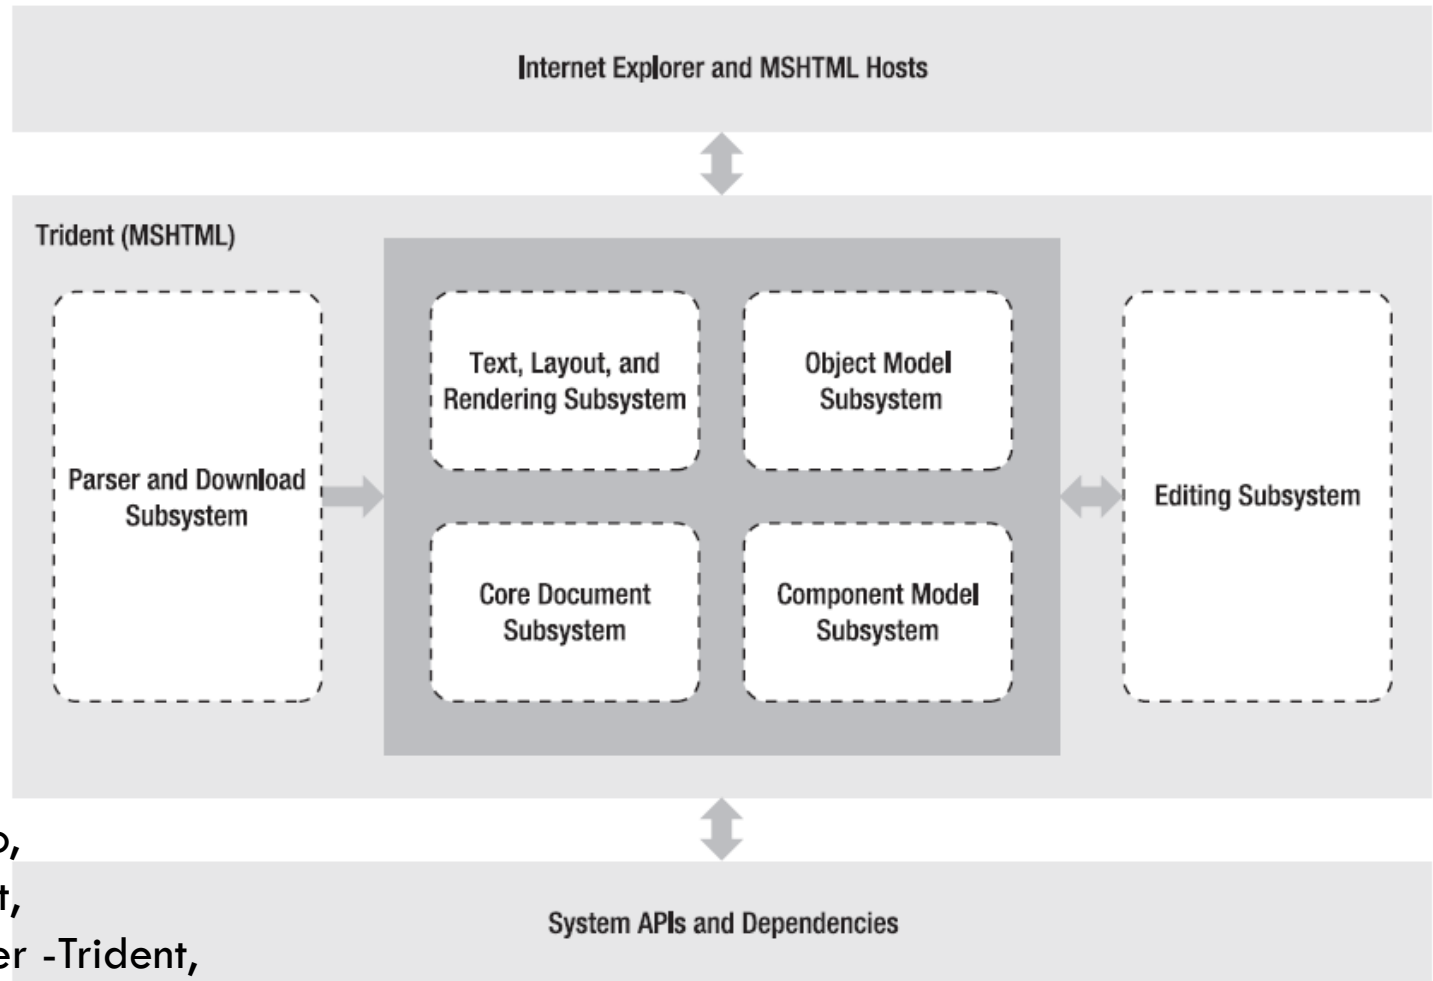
Internet Explorer and MSHTML Hosts

Trident (MSHTML)

Parser and Download Subsystem

Text, Layout, and Rendering Subsystem

Object Model Subsystem

Core Document Subsystem

Component Model Subsystem

Editing Subsystem

System APIs and Dependencies

o,
t,
er -Trident,